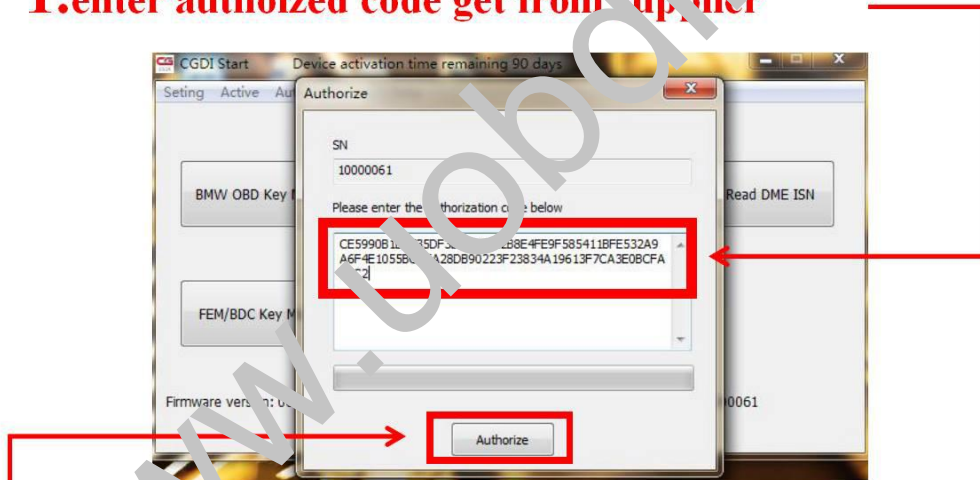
1.enter authoized code get from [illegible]pplier

CGDI Start Device activation time remaining 90 days

Seting Active Au

Authorize

SN

10000061

BMW OBD Key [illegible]

Please enter the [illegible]thorization c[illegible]e below

CE5990B1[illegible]35DF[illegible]B8E4FE9F585411BFE532A9 A6F4E1055B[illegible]A28DB90223F23834A19613F7CA3E0BCFA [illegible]52

Read DME ISN

FEM/BDC Key M

Firmware vers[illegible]n: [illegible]

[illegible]0061

Authorize

www.uobd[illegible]